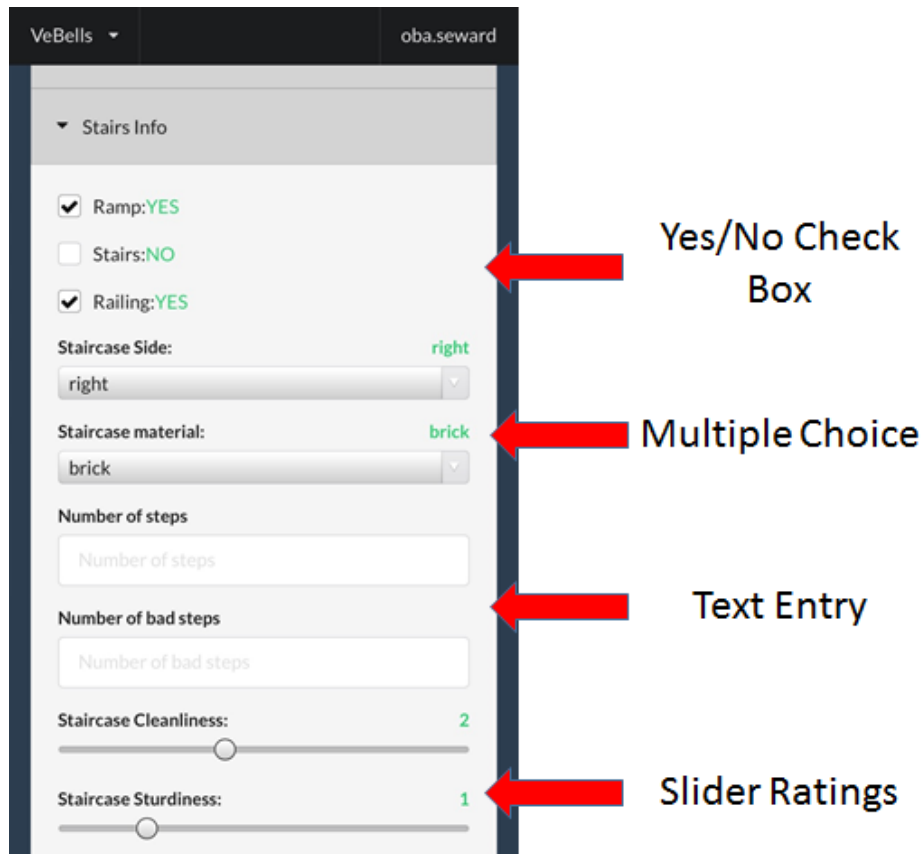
VeBells

oba.seward

Stairs Info

Ramp:YES

Stairs:NO

Railing:YES

Staircase Side: right

right

Staircase material: brick

brick

Number of steps

Number of steps

Number of bad steps

Number of bad steps

Staircase Cleanliness: 2

Staircase Sturdiness: 1

Yes/No Check Box

Multiple Choice

Text Entry

Slider Ratings